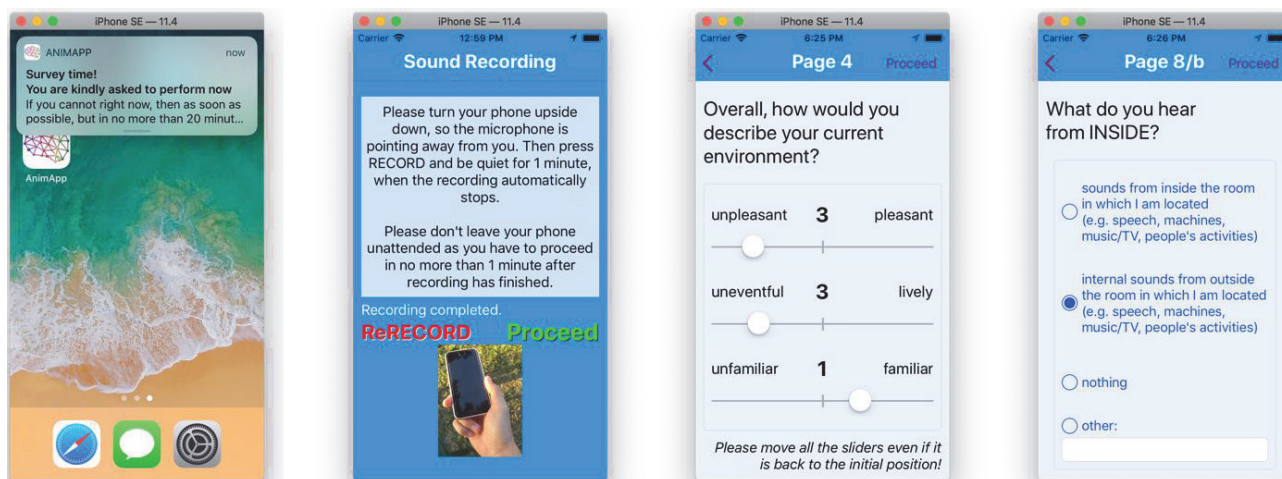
iPhone SE — 11.4

ANIMAPP now

Survey time!
You are kindly asked to perform now
If you cannot right now, then as soon as possible, but in no more than 20 minut...

AnimApp

iPhone SE — 11.4
Carrier 12:59 PM

Sound Recording

Please turn your phone upside down, so the microphone is pointing away from you. Then press RECORD and be quiet for 1 minute, when the recording automatically stops.

Please don't leave your phone unattended as you have to proceed in no more than 1 minute after recording has finished.

Recording completed.

ReRECORD Proceed

iPhone SE — 11.4
Carrier 6:25 PM

Page 4 Proceed

Overall, how would you describe your current environment?

unpleasant 3 pleasant

uneventful 3 lively

unfamiliar 1 familiar

Please move all the sliders even if it is back to the initial position!

iPhone SE — 11.4
Carrier 6:26 PM

Page 8/b Proceed

What do you hear from INSIDE?

sounds from inside the room in which I am located (e.g. speech, machines, music/TV, people's activities)

internal sounds from outside the room in which I am located (e.g. speech, machines, music/TV, people's activities)

nothing

other: